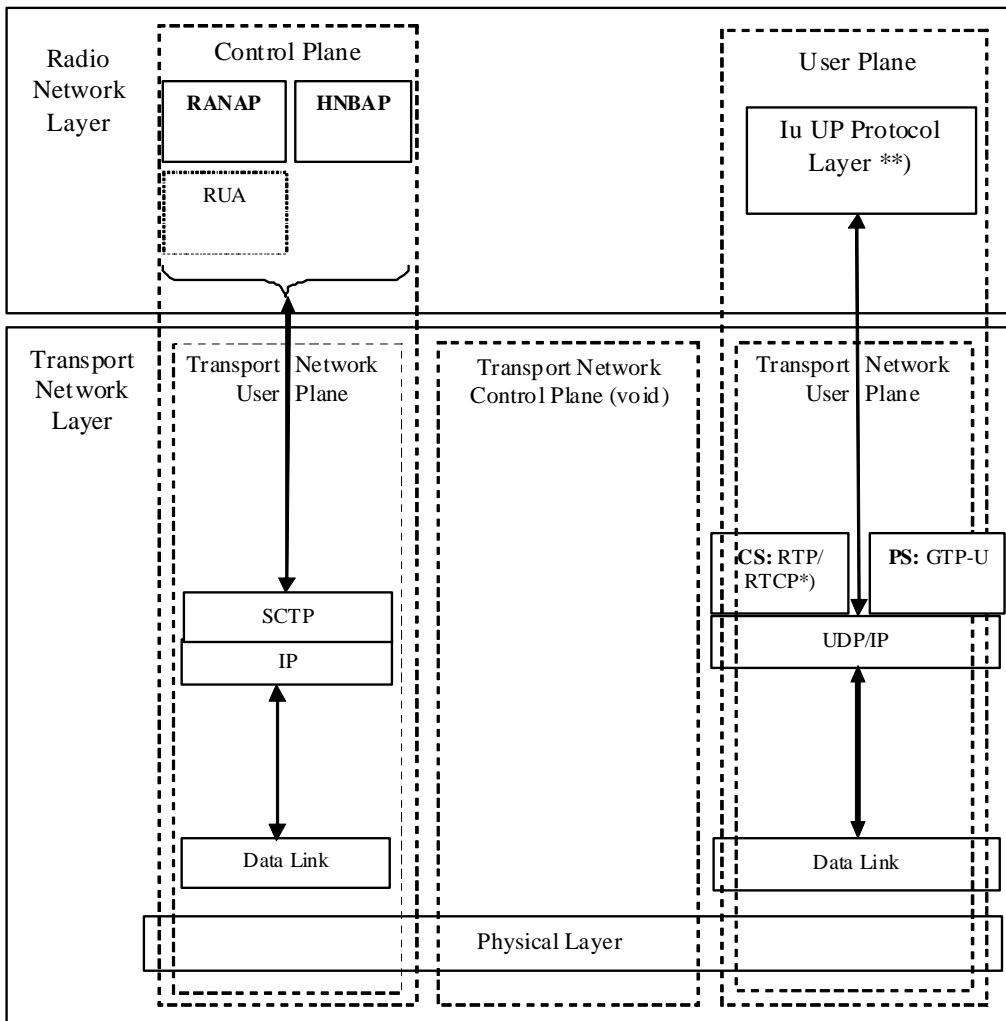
Radio Network Layer

Control Plane

RANAP

HNBAP

RUA

User Plane

Iu UP Protocol Layer **)

Transport Network Layer

Transport Network User Plane

Transport Network Control Plane (void)

Transport Network User Plane

SCTP

IP

Data Link

CS: RTP/ RTCP*)

PS: GTP-U

UDP/IP

Data Link

Physical Layer